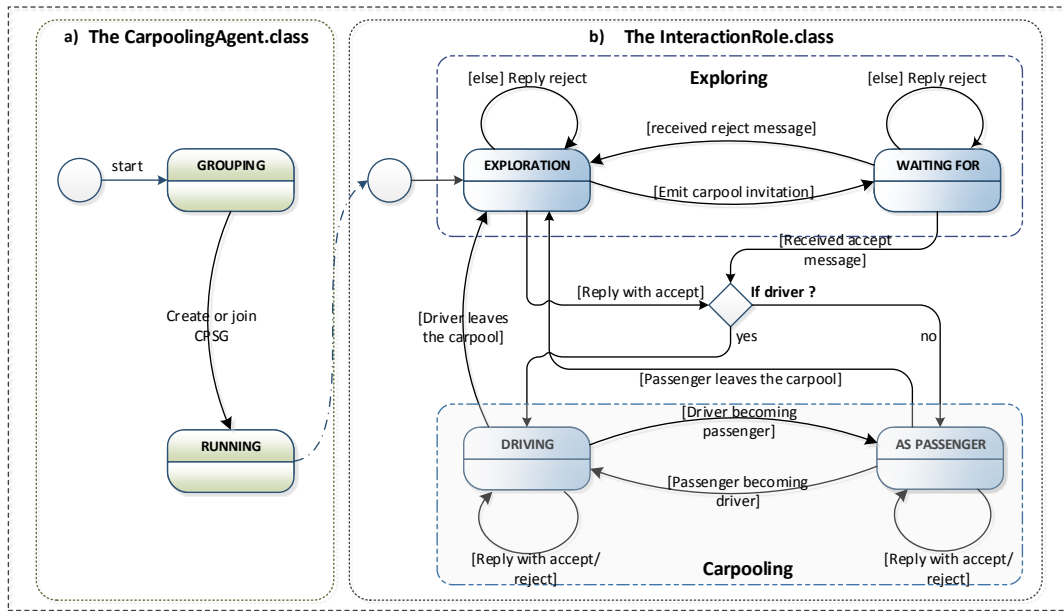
a) The CarpoolingAgent.class

start

GROUPING

Create or join CPSG

RUNNING

b) The InteractionRole.class

Exploring

[else] Reply reject

[else] Reply reject

[received reject message]

EXPLORATION

WAITING FOR

[Emit carpool invitation]

[Received accept message]

[Reply with accept]

If driver ?

[Driver leaves the carpool]

yes

no

[Passenger leaves the carpool]

[Driver becoming passenger]

DRIVING

AS PASSENGER

[Passenger becoming driver]

[Reply with accept/ reject]

Carpooling

[Reply with accept/ reject]